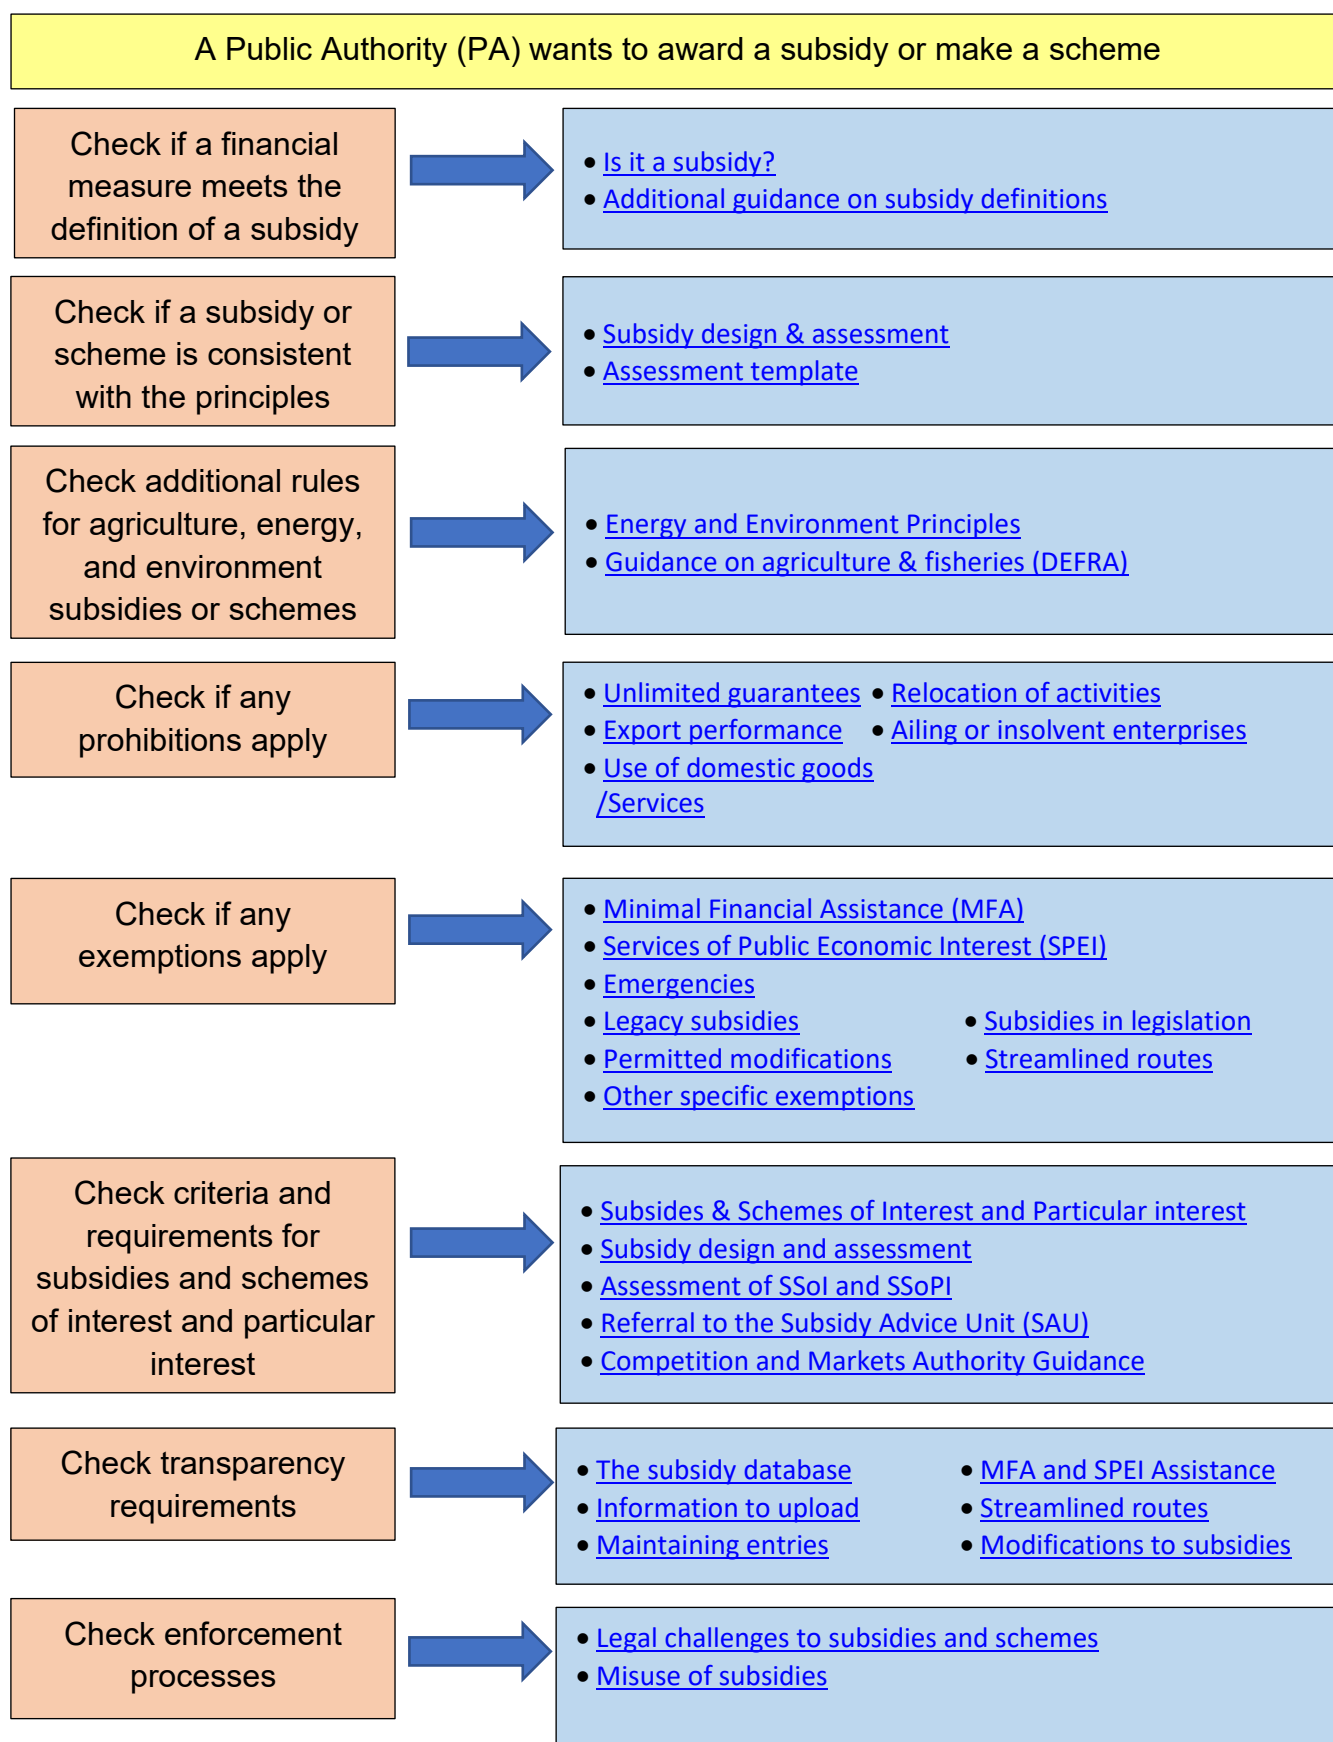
A Public Authority (PA) wants to award a subsidy or make a scheme

Check if a financial measure meets the definition of a subsidy

- Is it a subsidy?
- Additional guidance on subsidy definitions

Check if a subsidy or scheme is consistent with the principles

- Subsidy design & assessment
- Assessment template

Check additional rules for agriculture, energy, and environment subsidies or schemes

- Energy and Environment Principles
- Guidance on agriculture & fisheries (DEFRA)

Check if any prohibitions apply

- Unlimited guarantees
- Relocation of activities
- Export performance
- Ailing or insolvent enterprises
- Use of domestic goods /Services

Check if any exemptions apply

- Minimal Financial Assistance (MFA)
- Services of Public Economic Interest (SPEI)
- Emergencies
- Legacy subsidies
- Subsidies in legislation
- Permitted modifications
- Streamlined routes
- Other specific exemptions

Check criteria and requirements for subsidies and schemes of interest and particular interest

- Subsides & Schemes of Interest and Particular interest
- Subsidy design and assessment
- Assessment of SSoI and SSoPI
- Referral to the Subsidy Advice Unit (SAU)
- Competition and Markets Authority Guidance

Check transparency requirements

- The subsidy database
- MFA and SPEI Assistance
- Information to upload
- Streamlined routes
- Maintaining entries
- Modifications to subsidies

Check enforcement processes

- Legal challenges to subsidies and schemes
- Misuse of subsidies